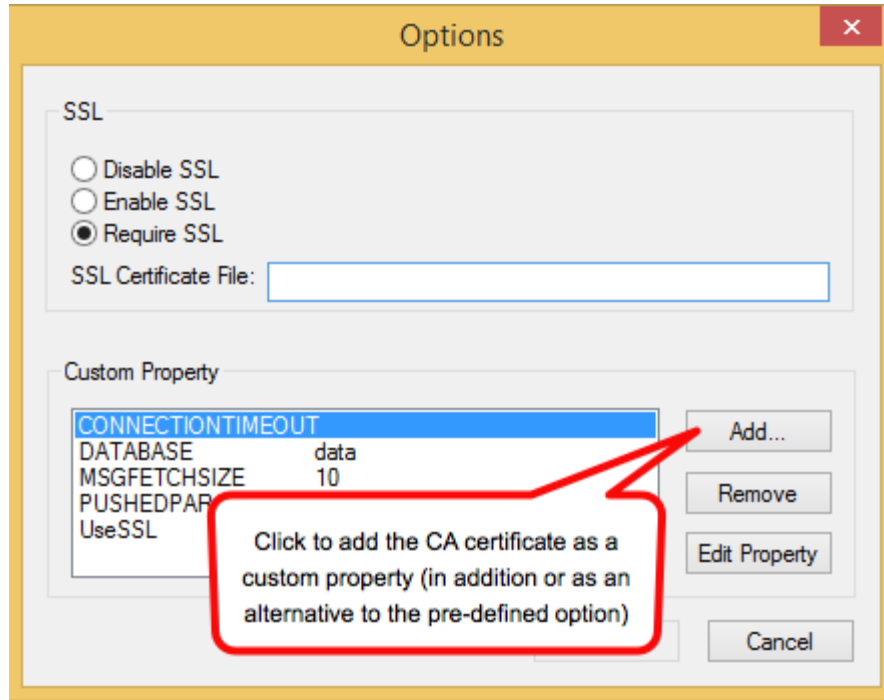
Options

SSL

Disable SSL
Enable SSL
Require SSL

SSL Certificate File:

Custom Property

| | |
|---|---|
| CONNECTIONTIMEOUT | |
| DATABASE | data |
| MSGFETCHSIZE | 10 |
| PUSHEDPAR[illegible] | |
| UseSSL | |

Add...
Remove
Edit Property

Click to add the CA certificate as a custom property (in addition or as an alternative to the pre-defined option)

Cancel